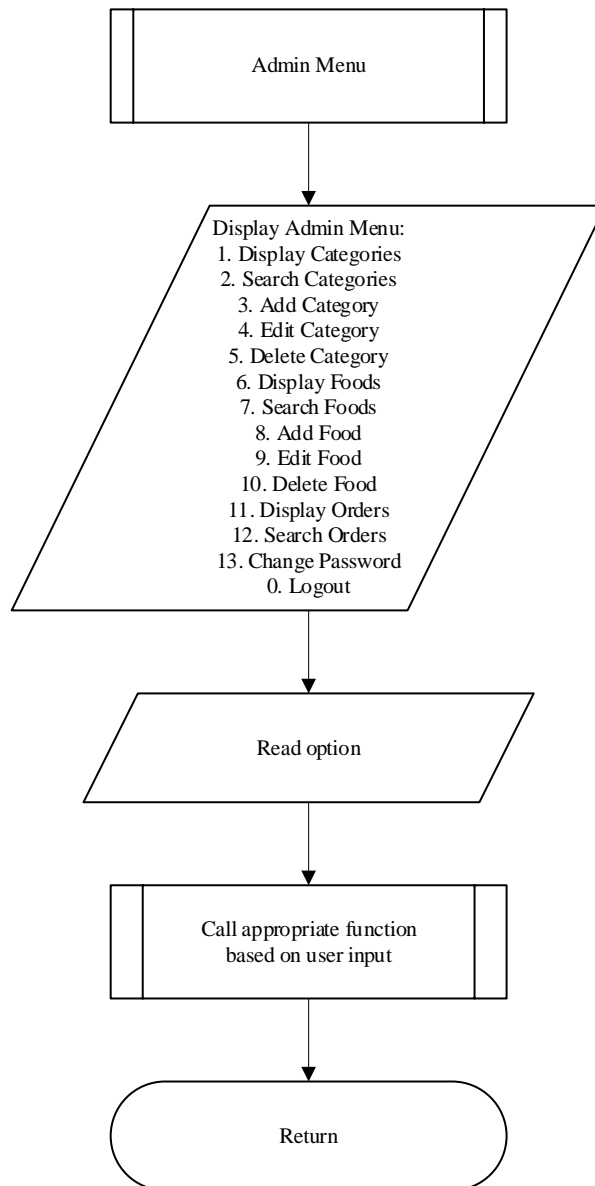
Admin Menu

Display Admin Menu:
1. Display Categories
2. Search Categories
3. Add Category
4. Edit Category
5. Delete Category
6. Display Foods
7. Search Foods
8. Add Food
9. Edit Food
10. Delete Food
11. Display Orders
12. Search Orders
13. Change Password
0. Logout

Read option

Call appropriate function based on user input

Return